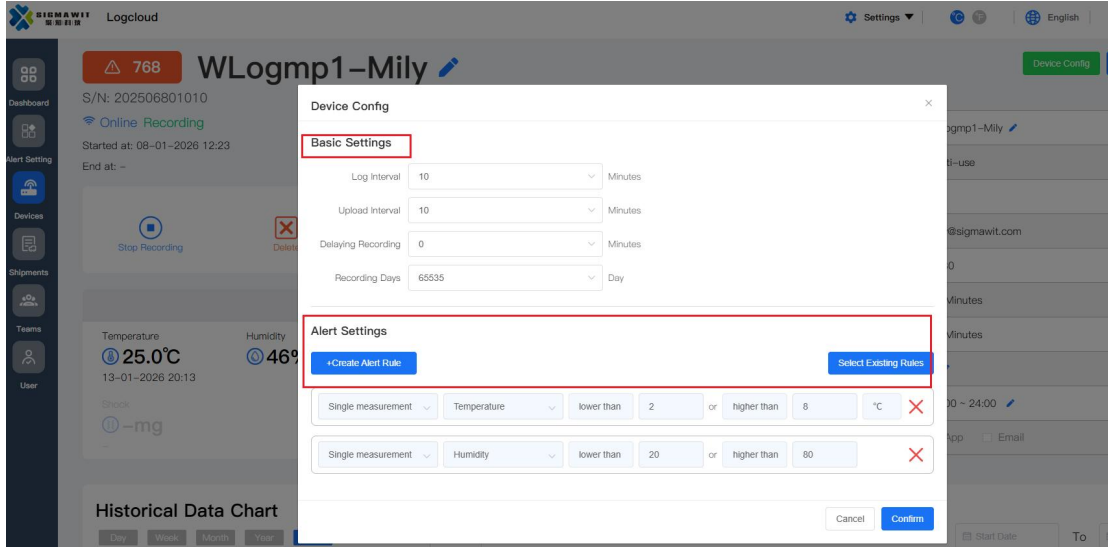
SIGMAWIT Logcloud

Settings ▼ English

Dashboard
Alert Setting
Devices
Shipments
Teams
User

⚠ 768 WLogmp1–Mily

S/N: 202506801010
Online Recording
Started at: 08-01-2026 12:23
End at: –

Stop Recording
Delete

Temperature
25.0℃
13-01-2026 20:13
Humidity
46
Shock
–mg

Historical Data Chart
Day Week Month Year

Device Config

ogmp1–Mily
ti-use
@sigmawit.com
0
Minutes
Minutes
00 ~ 24:00
App Email
Start Date To

Device Config

Basic Settings

Log Interval 10 Minutes
Upload Interval 10 Minutes
Delaying Recording 0 Minutes
Recording Days 65535 Day

Alert Settings

+Create Alert Rule
Select Existing Rules

Single measurement | Temperature | lower than | 2 | or | higher than | 8 | °C
Single measurement | Humidity | lower than | 20 | or | higher than | 80

Cancel Confirm